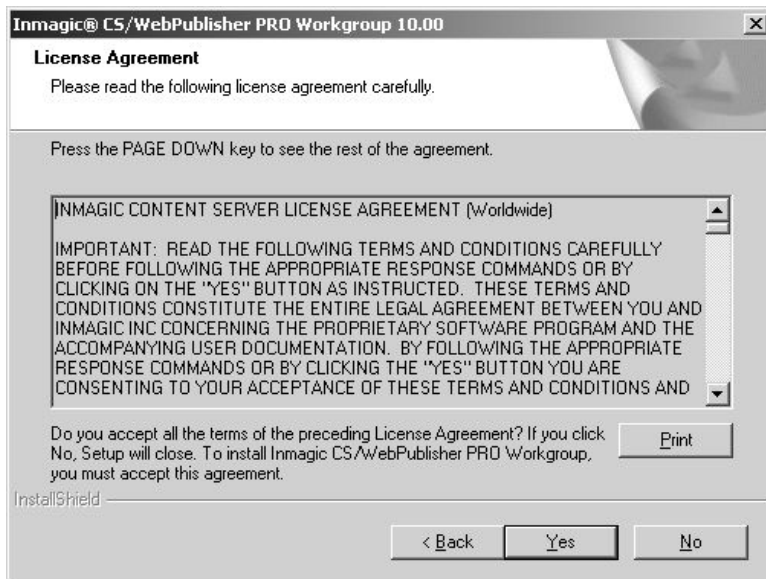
Inmagic® CS/WebPublisher PRO Workgroup 10.00

License Agreement

Please read the following license agreement carefully.

Press the PAGE DOWN key to see the rest of the agreement.

INMAGIC CONTENT SERVER LICENSE AGREEMENT (Worldwide)

IMPORTANT: READ THE FOLLOWING TERMS AND CONDITIONS CAREFULLY BEFORE FOLLOWING THE APPROPRIATE RESPONSE COMMANDS OR BY CLICKING ON THE "YES" BUTTON AS INSTRUCTED. THESE TERMS AND CONDITIONS CONSTITUTE THE ENTIRE LEGAL AGREEMENT BETWEEN YOU AND INMAGIC INC CONCERNING THE PROPRIETARY SOFTWARE PROGRAM AND THE ACCOMPANYING USER DOCUMENTATION. BY FOLLOWING THE APPROPRIATE RESPONSE COMMANDS OR BY CLICKING THE "YES" BUTTON YOU ARE CONSENTING TO YOUR ACCEPTANCE OF THESE TERMS AND CONDITIONS AND

Do you accept all the terms of the preceding License Agreement? If you click No, Setup will close. To install Inmagic CS/WebPublisher PRO Workgroup, you must accept this agreement.

Print

InstallShield

< Back

Yes

No